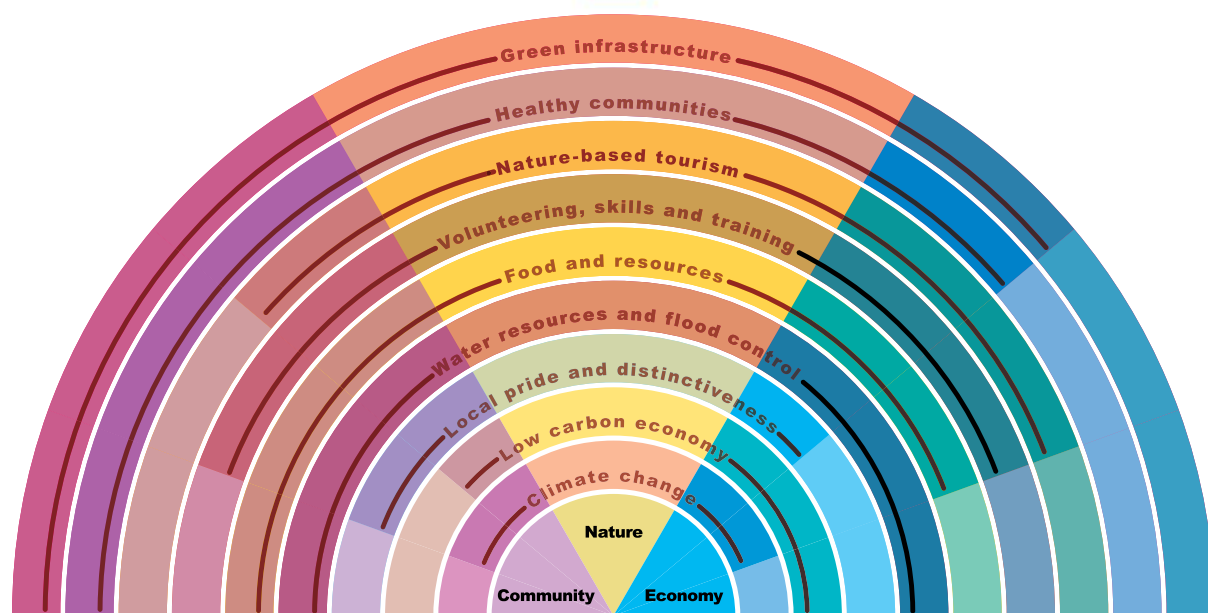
Green infrastructure
Healthy communities
Nature-based tourism
Volunteering, skills and training
Food and resources
Water resources and flood control
Local pride and distinctiveness
Low carbon economy
Climate change
Nature
Community
Economy